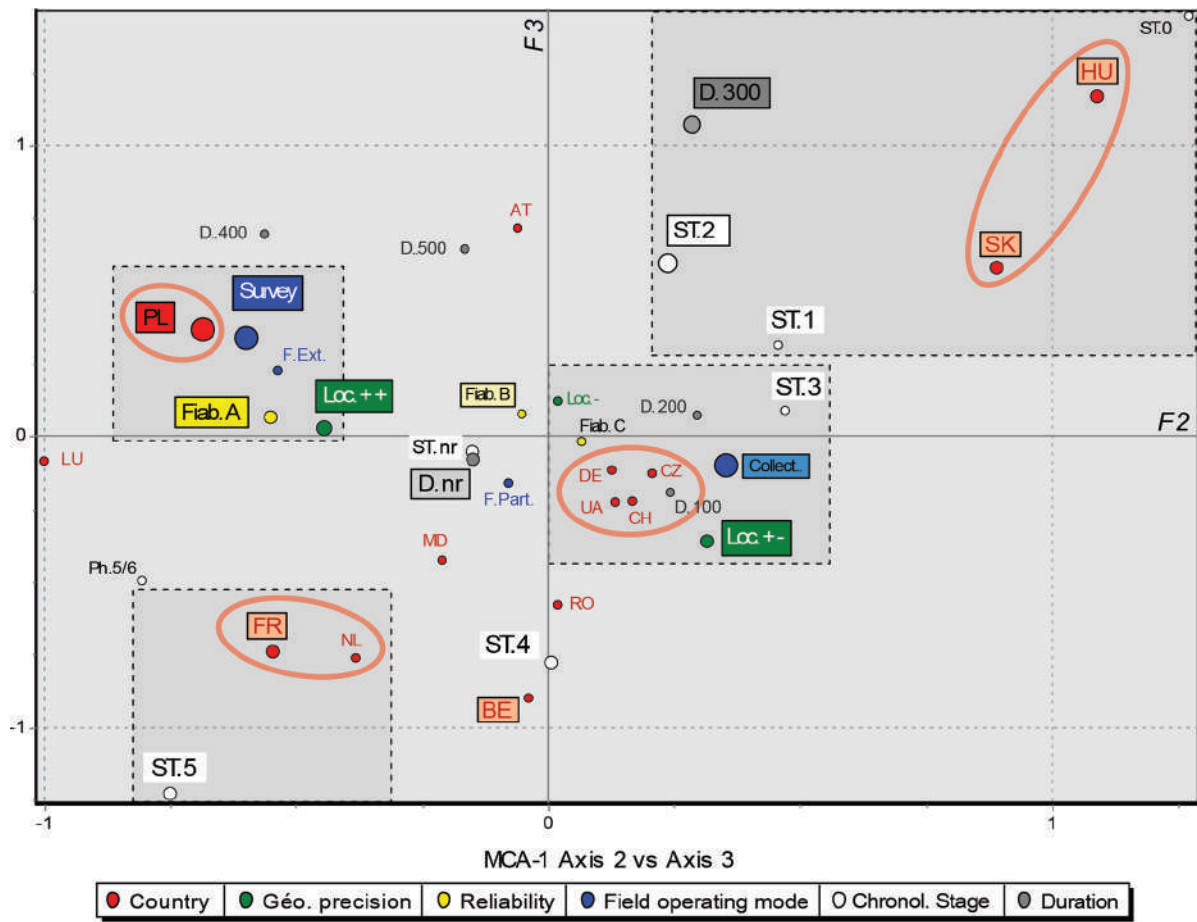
F3

F2

ST.0

HU

D.300

1

SK

ST.2

AT

D.400

D.500

Survey

PL

ST.1

F.Ext.

Loc.++

Fiab.B

Loc.-

D.200

ST.3

Fiab.A

Fiab.C

0

LU

ST.nr

D.nr

DE

CZ

Collect.

F.Part.

UA

CH

D.100

MD

Loc.+-

Ph.5/6

RO

FR

NL

ST.4

BE

-1

ST.5

-1

0

1

MCA-1 Axis 2 vs Axis 3

Country | Géo. precision | Reliability | Field operating mode | Chronol. Stage | Duration